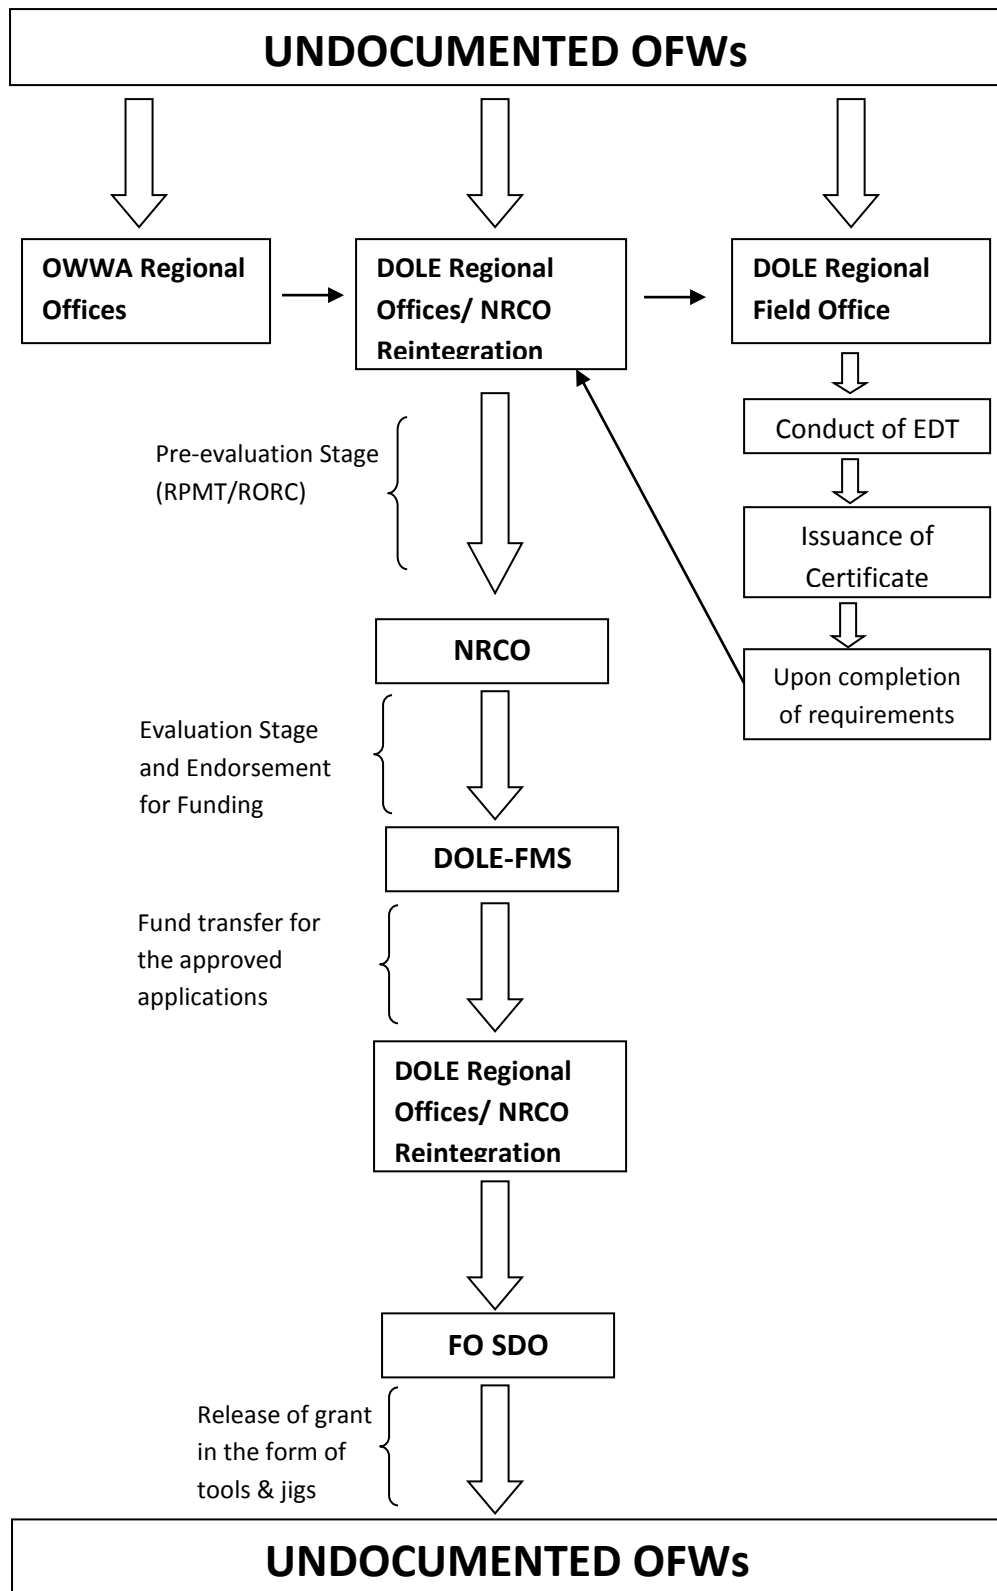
UNDOCUMENTED OFWs

OWWA Regional Offices

DOLE Regional Offices/ NRCO Reintegration

DOLE Regional Field Office

Conduct of EDT

Issuance of Certificate

Upon completion of requirements

Pre-evaluation Stage (RPMT/RORC)

NRCO

Evaluation Stage and Endorsement for Funding

DOLE-FMS

Fund transfer for the approved applications

DOLE Regional Offices/ NRCO Reintegration

FO SDO

Release of grant in the form of tools & jigs

UNDOCUMENTED OFWs